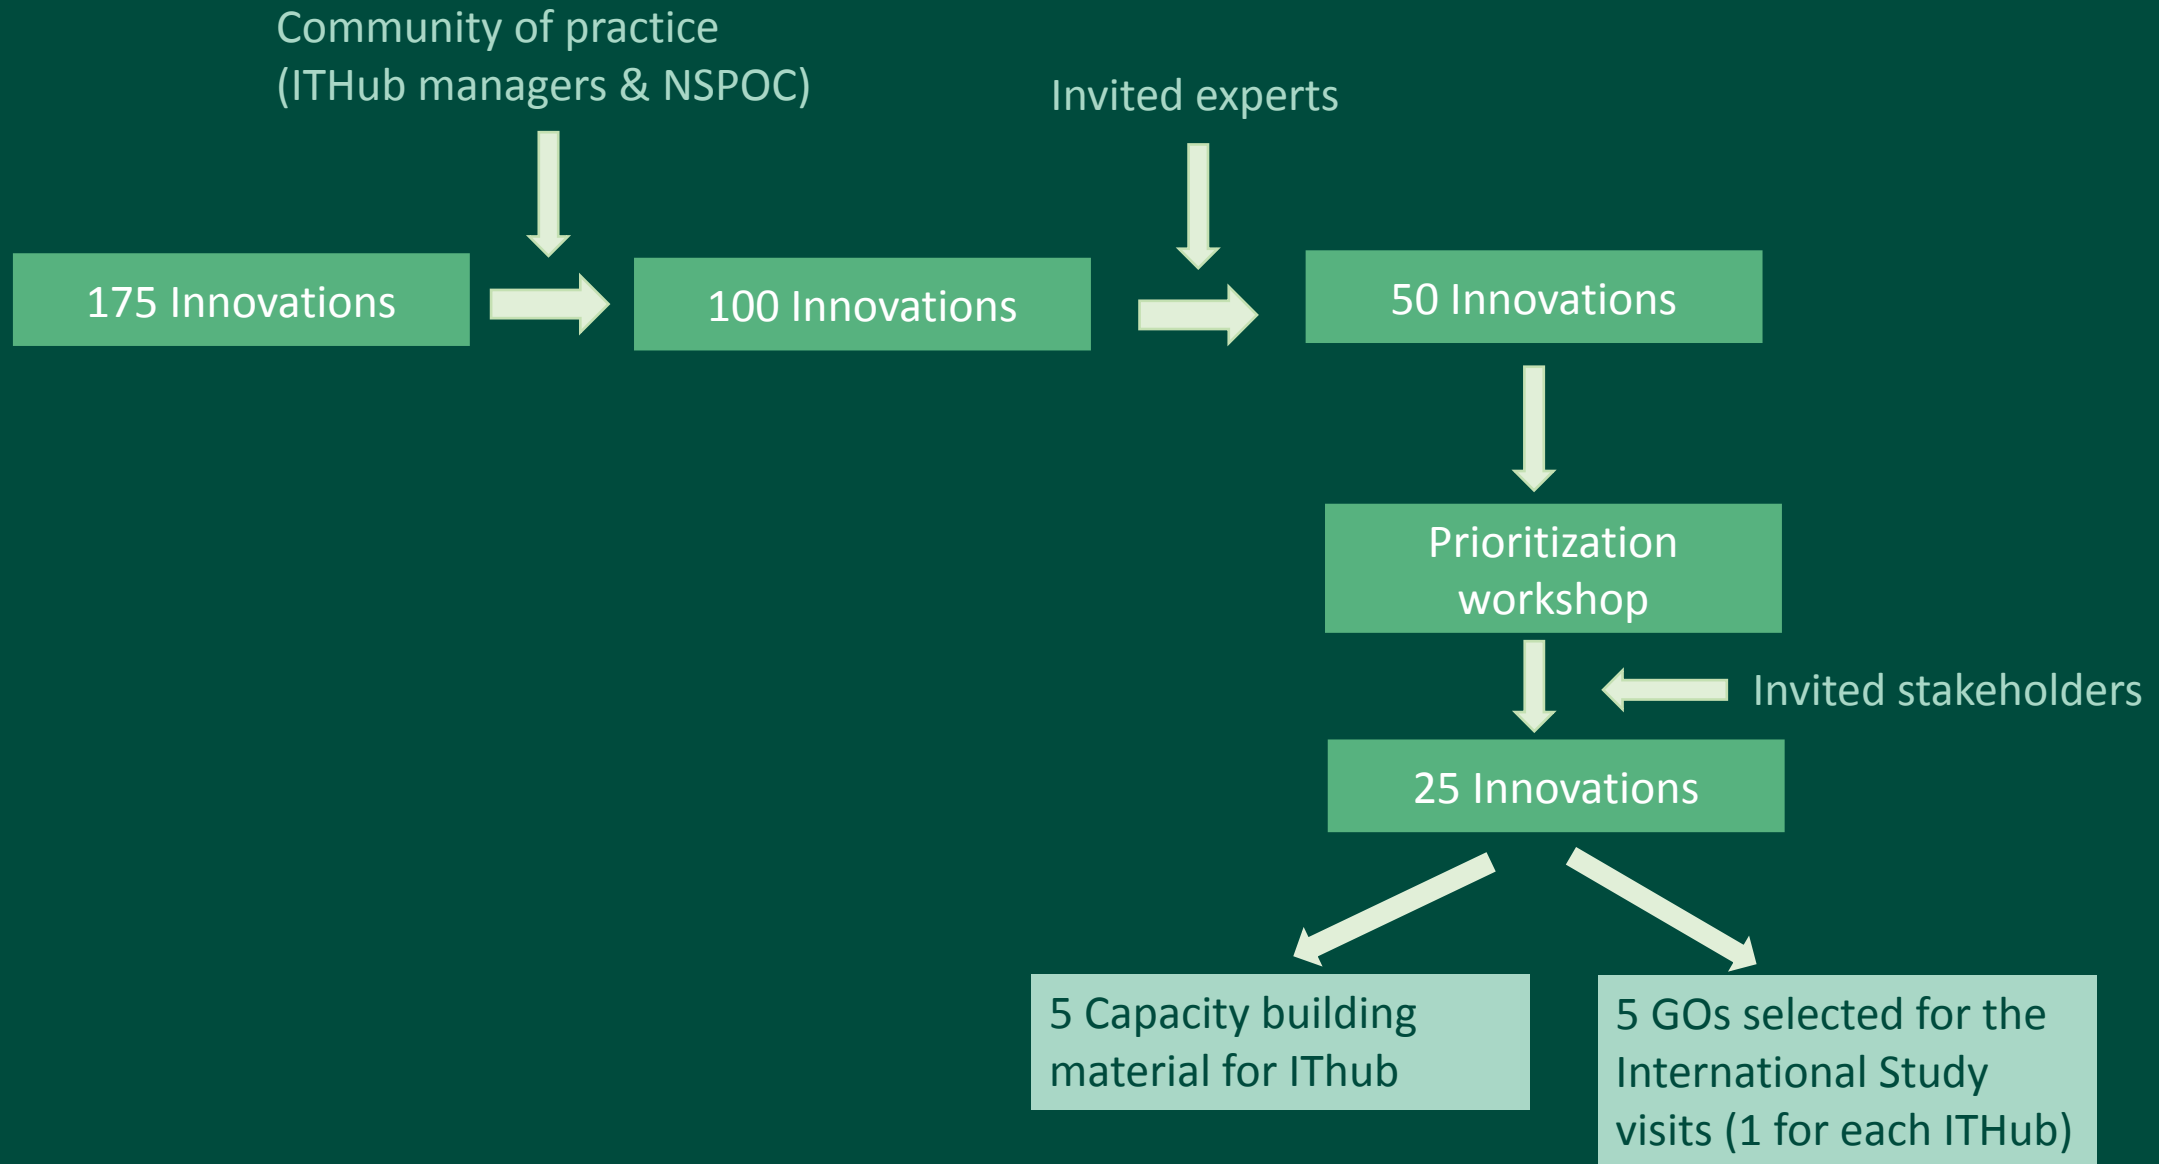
Community of practice
(IThub managers & NSPOC)

Invited experts

175 Innovations

100 Innovations

50 Innovations

Prioritization workshop

Invited stakeholders

25 Innovations

5 Capacity building material for IThub

5 GOs selected for the International Study visits (1 for each ITHub)